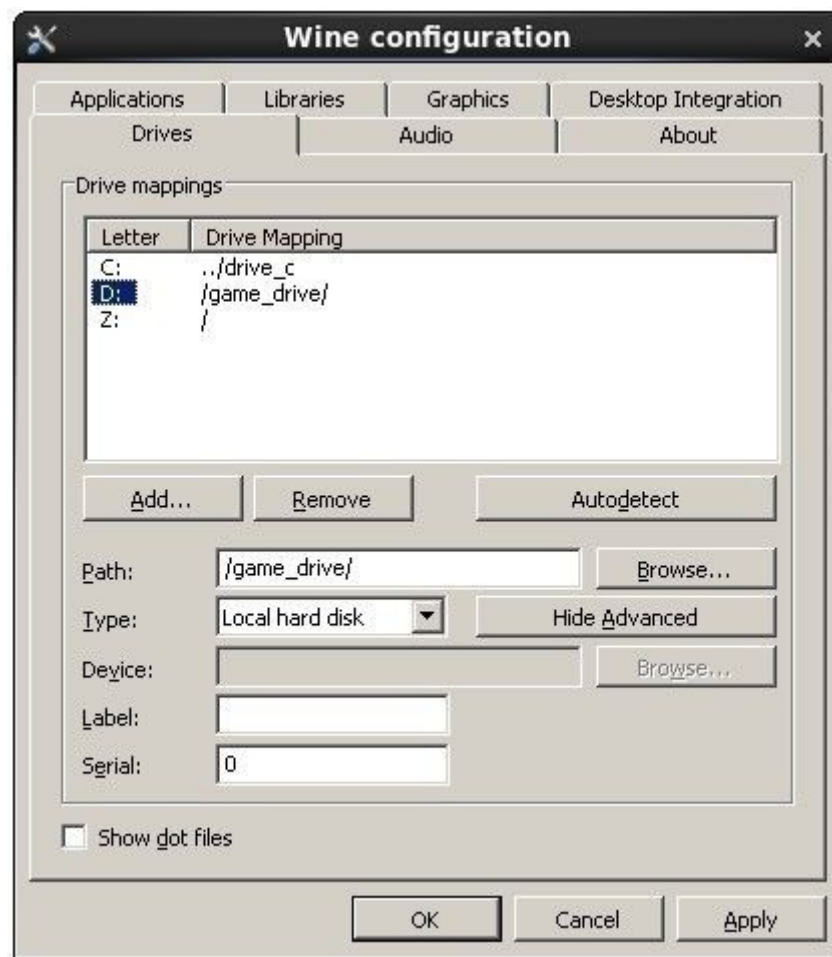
Wine configuration
×

Applications
Libraries
Graphics
Desktop Integration
Drives
Audio
About

Drive mappings

| Letter | Drive Mapping |
|---|---|
| C: | ../drive_c |
| D: | /game_drive/ |
| Z: | / |

Add...
Remove
Autodetect

Path: /game_drive/
Browse...

Type: Local hard disk
Hide Advanced

Device:
Browse...

Label:

Serial: 0

Show dot files

OK
Cancel
Apply